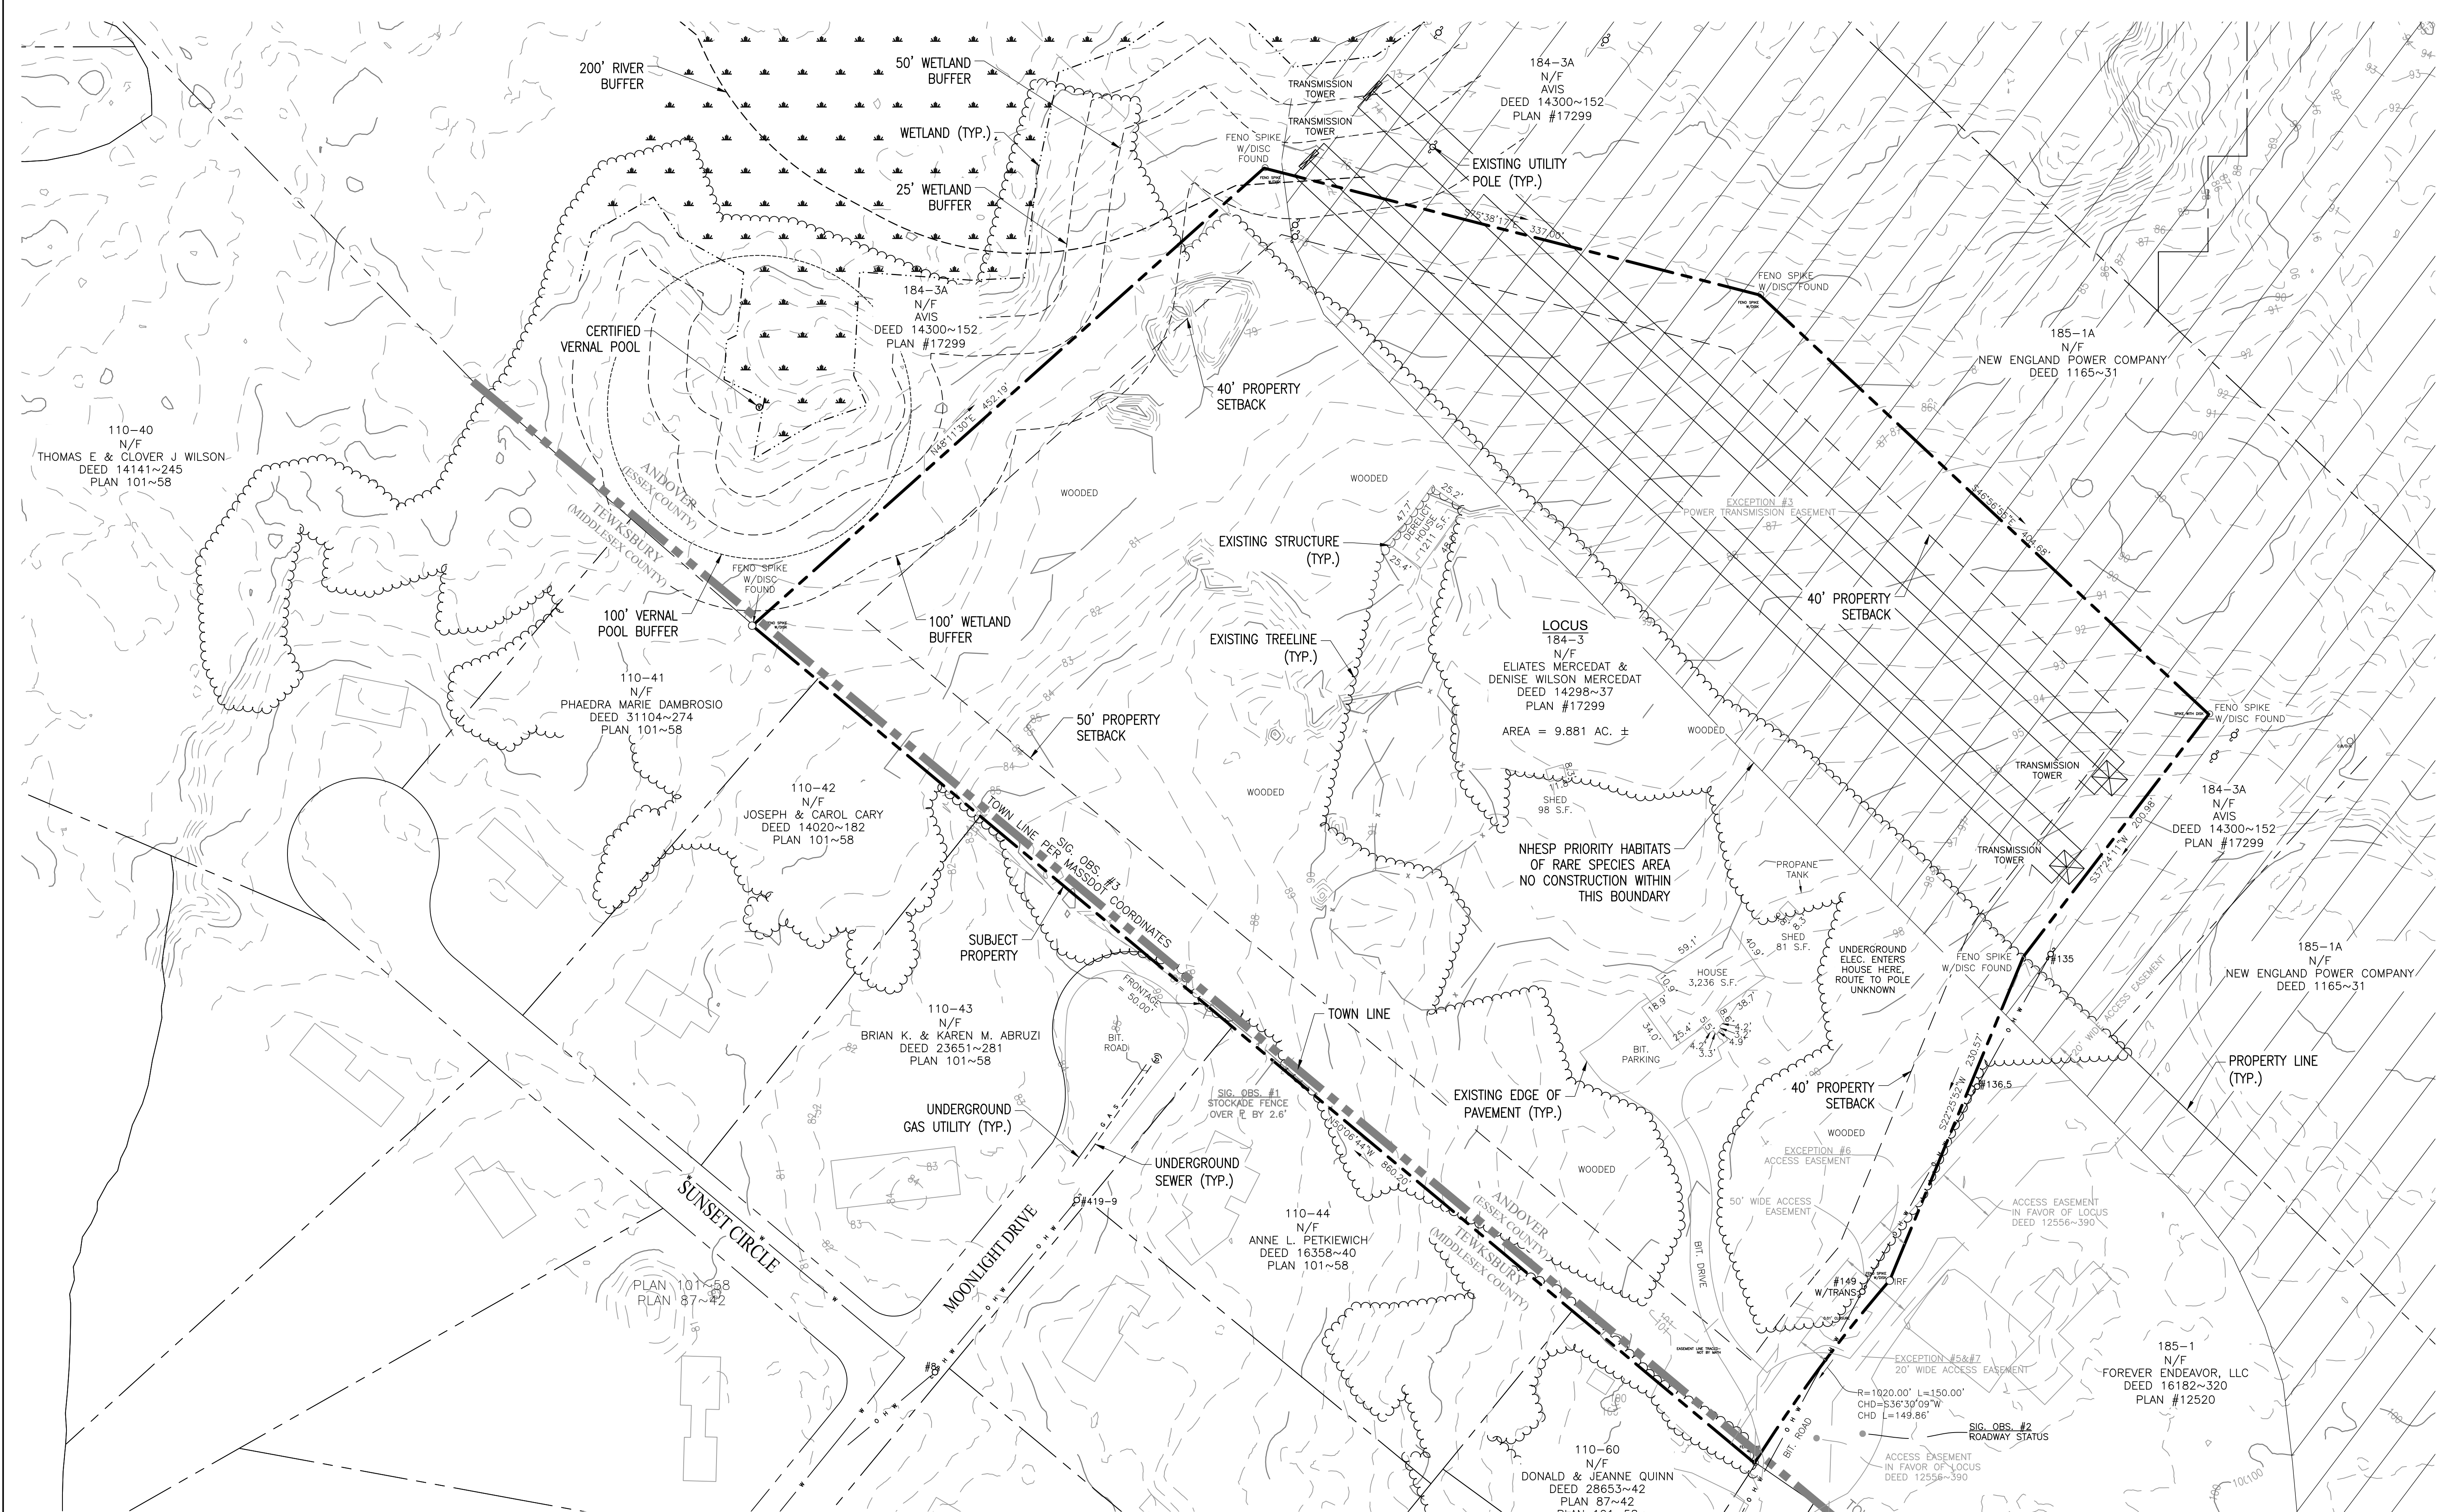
200' RIVER BUFFER

50' WETLAND BUFFER

WETLAND (TYP.)

25' WETLAND BUFFER

TRANSMISSION TOWER

TRANSMISSION TOWER

FENO SPIKE W/DISC FOUND

184–3A
N/F
AVIS
DEED 14300~152
PLAN #17299

EXISTING UTILITY POLE (TYP.)

S65°38'17"E 337.00'

FENO SPIKE W/DISC FOUND

185–1A
N/F
NEW ENGLAND POWER COMPANY
DEED 1165~31

184–3A
N/F
AVIS
DEED 14300~152
PLAN #17299

CERTIFIED VERNAL POOL

N48°11'30"E 452.19'

40' PROPERTY SETBACK

110–40
N/F
THOMAS E & CLOVER J WILSON
DEED 14141~245
PLAN 101~58

ANDOVER (ESSEX COUNTY)
TEWKSBURY (MIDDLESEX COUNTY)

WOODED

WOODED

EXCEPTION #3
POWER TRANSMISSION EASEMENT

S46°56'58"E 404.69'

EXISTING STRUCTURE (TYP.)

DERELICT HOUSE 1211 S.F.

47.7'
25.2'
25.4'

FENO SPIKE W/DISC FOUND

100' VERNAL POOL BUFFER

100' WETLAND BUFFER

EXISTING TREELINE (TYP.)

40' PROPERTY SETBACK

LOCUS
184–3
N/F
ELIATES MERCEDAT &
DENISE WILSON MERCEDAT
DEED 14298~37
PLAN #17299

AREA = 9.881 AC. ±

FENO SPIKE W/DISC FOUND

110–41
N/F
PHAEDRA MARIE DAMBROSIO
DEED 31104~274
PLAN 101~58

50' PROPERTY SETBACK

WOODED

WOODED

TRANSMISSION TOWER

TRANSMISSION TOWER

184–3A
N/F
AVIS
DEED 14300~152
PLAN #17299

S37°24'11"W 200.98'

110–42
N/F
JOSEPH & CAROL CARY
DEED 14020~182
PLAN 101~58

SHED 98 S.F.

TOWN LINE PER MASSDOT
SIG. OBS. #3 COORDINATES

NHESP PRIORITY HABITATS OF RARE SPECIES AREA NO CONSTRUCTION WITHIN THIS BOUNDARY

PROPANE TANK

SHED 81 S.F.

SUBJECT PROPERTY

HOUSE 3,236 S.F.

59.1'
40.9'
38.7'
25.4'
34.0'
18.9'

UNDERGROUND ELEC. ENTERS HOUSE HERE, ROUTE TO POLE UNKNOWN

FENO SPIKE W/DISC FOUND

#135

185–1A
N/F
NEW ENGLAND POWER COMPANY
DEED 1165~31

110–43
N/F
BRIAN K. & KAREN M. ABRUZI
DEED 23651~281
PLAN 101~58

FRONTAGE = 50.00'

BIT. ROAD

TOWN LINE

BIT. PARKING

20' WIDE ACCESS EASEMENT

PROPERTY LINE (TYP.)

EXISTING EDGE OF PAVEMENT (TYP.)

40' PROPERTY SETBACK

S22°25'52"W 230.57'

#136.5

SIG. OBS. #1
STOCKADE FENCE OVER ℄ BY 2.6'

UNDERGROUND GAS UTILITY (TYP.)

UNDERGROUND SEWER (TYP.)

N50°06'44"W 860.20'

WOODED

EXCEPTION #6
ACCESS EASEMENT

50' WIDE ACCESS EASEMENT

ACCESS EASEMENT IN FAVOR OF LOCUS DEED 12556~390

WOODED

SUNSET CIRCLE

MOONLIGHT DRIVE

#419-9

110–44
N/F
ANNE L. PETKIEWICH
DEED 16358~40
PLAN 101~58

ANDOVER (ESSEX COUNTY)
TEWKSBURY (MIDDLESEX COUNTY)

BIT. DRIVE

#149 W/TRANS

PLAN 101~58
PLAN 87~42

EXCEPTION #5&#7
20' WIDE ACCESS EASEMENT

R=1020.00' L=150.00'
CHD=S36°30'09"W
CHD L=149.86'

SIG. OBS. #2
ROADWAY STATUS

185–1
N/F
FOREVER ENDEAVOR, LLC
DEED 16182~320
PLAN #12520

BIT. ROAD

ACCESS EASEMENT IN FAVOR OF LOCUS DEED 12556~390

110–60
N/F
DONALD & JEANNE QUINN
DEED 28653~42
PLAN 87~42

#8